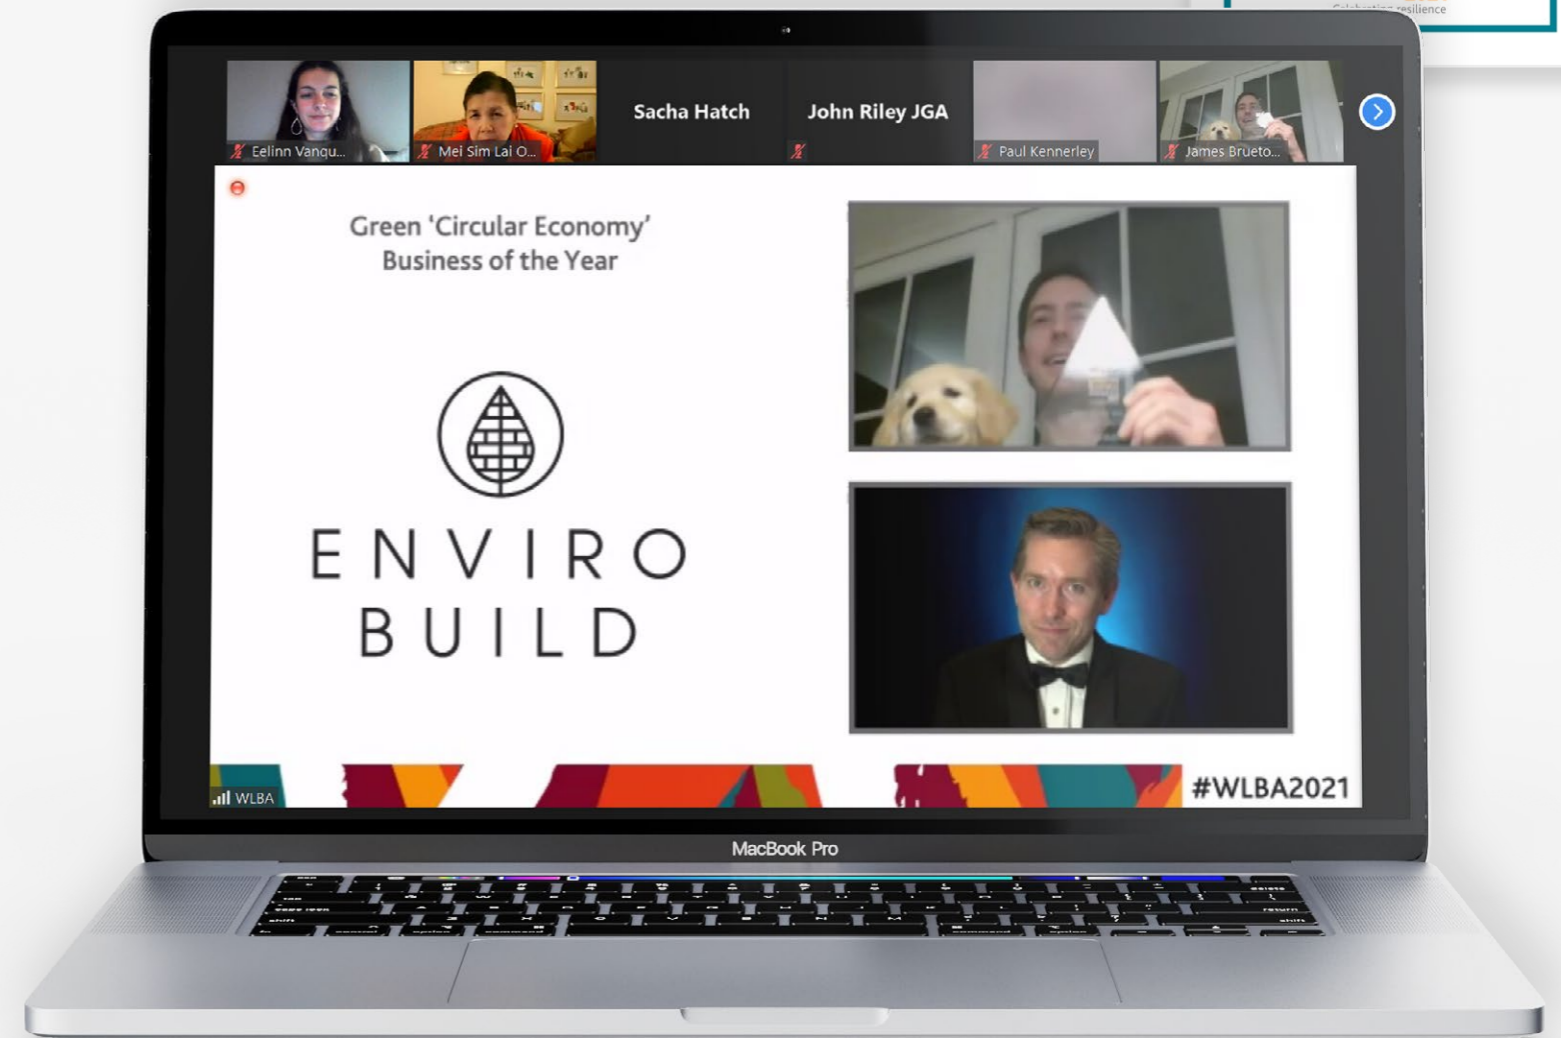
Celebrating resilience

Eelinn Vanqu...

Mei Sim Lai O...

Sacha Hatch

John Riley JGA

Paul Kennerley

James Brueto...

Green 'Circular Economy' Business of the Year

ENVIRO BUILD

WLBA

#WLBA2021

MacBook Pro